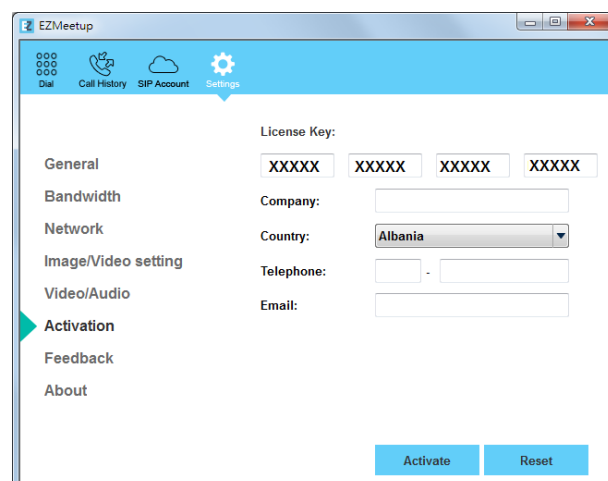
EZMeetup

Dial
Call History
SIP Account
Settings

General
Bandwidth
Network
Image/Video setting
Video/Audio
Activation
Feedback
About

License Key:
XXXXX XXXXX XXXXX XXXXX
Company:
Country: Albania
Telephone: -
Email:

Activate
Reset